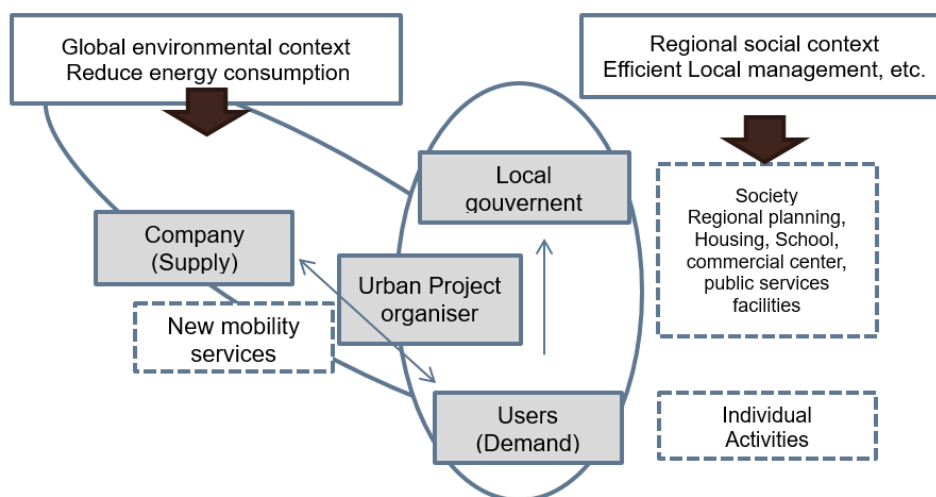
Global environmental context
Reduce energy consumption

Regional social context
Efficient Local management, etc.

Local gouvernent

Society
Regional planning,
Housing, School,
commercial center,
public services
facilities

Company
(Supply)

Urban Project organiser

New mobility services

Users
(Demand)

Individual
Activities